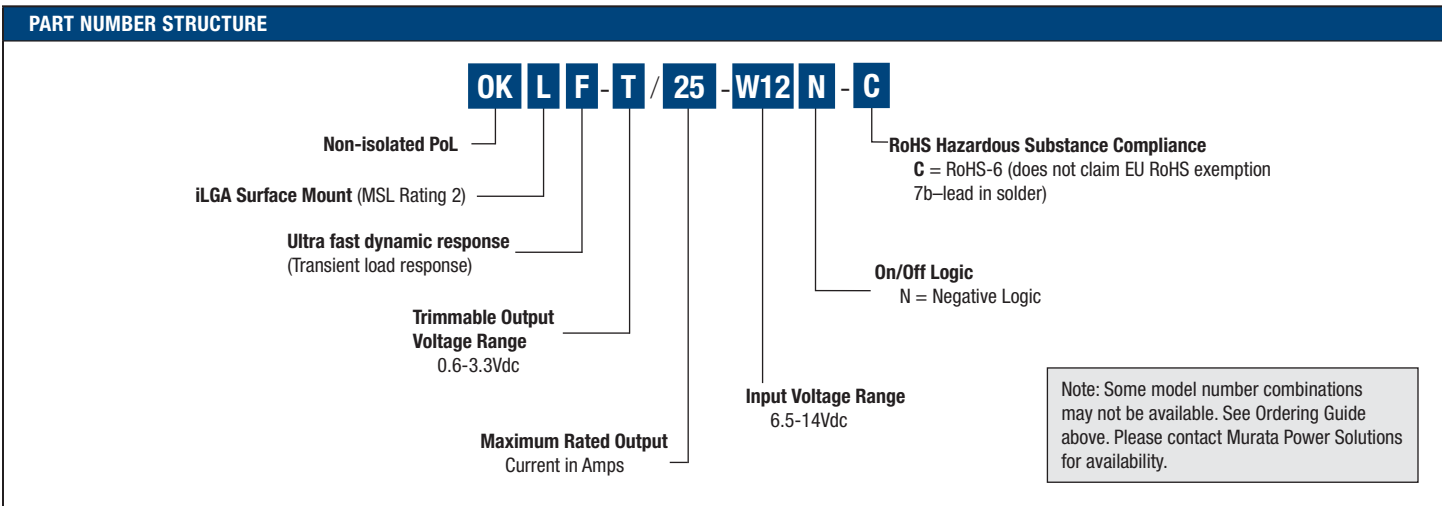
PART NUMBER STRUCTURE

OK L F - T / 25 - W12 N - C

Non-isolated PoL

iLGA Surface Mount (MSL Rating 2)

Ultra fast dynamic response (Transient load response)

Trimmable Output Voltage Range 0.6-3.3Vdc

Maximum Rated Output Current in Amps

Input Voltage Range 6.5-14Vdc

On/Off Logic N = Negative Logic

RoHS Hazardous Substance Compliance
C = RoHS-6 (does not claim EU RoHS exemption 7b–lead in solder)

Note: Some model number combinations may not be available. See Ordering Guide above. Please contact Murata Power Solutions for availability.